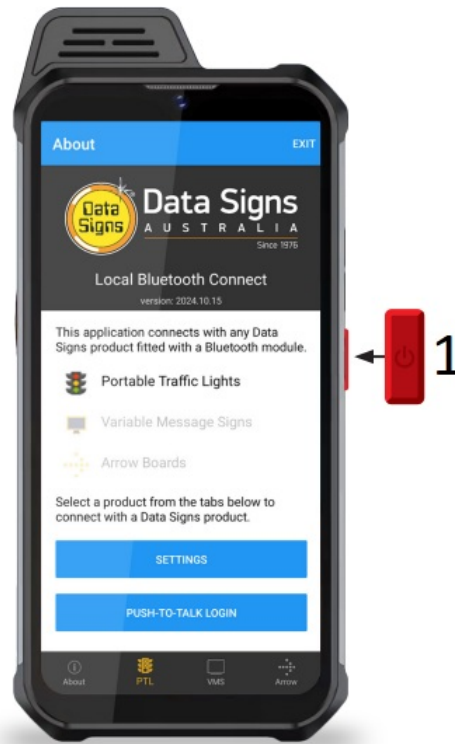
About

EXIT

Data Signs

Data Signs
AUSTRALIA
Since 1976

Local Bluetooth Connect
version: 2024.10.15

This application connects with any Data Signs product fitted with a Bluetooth module.

Portable Traffic Lights

Variable Message Signs

Arrow Boards

Select a product from the tabs below to connect with a Data Signs product.

SETTINGS

PUSH-TO-TALK LOGIN

About PTL VMS Arrow

1